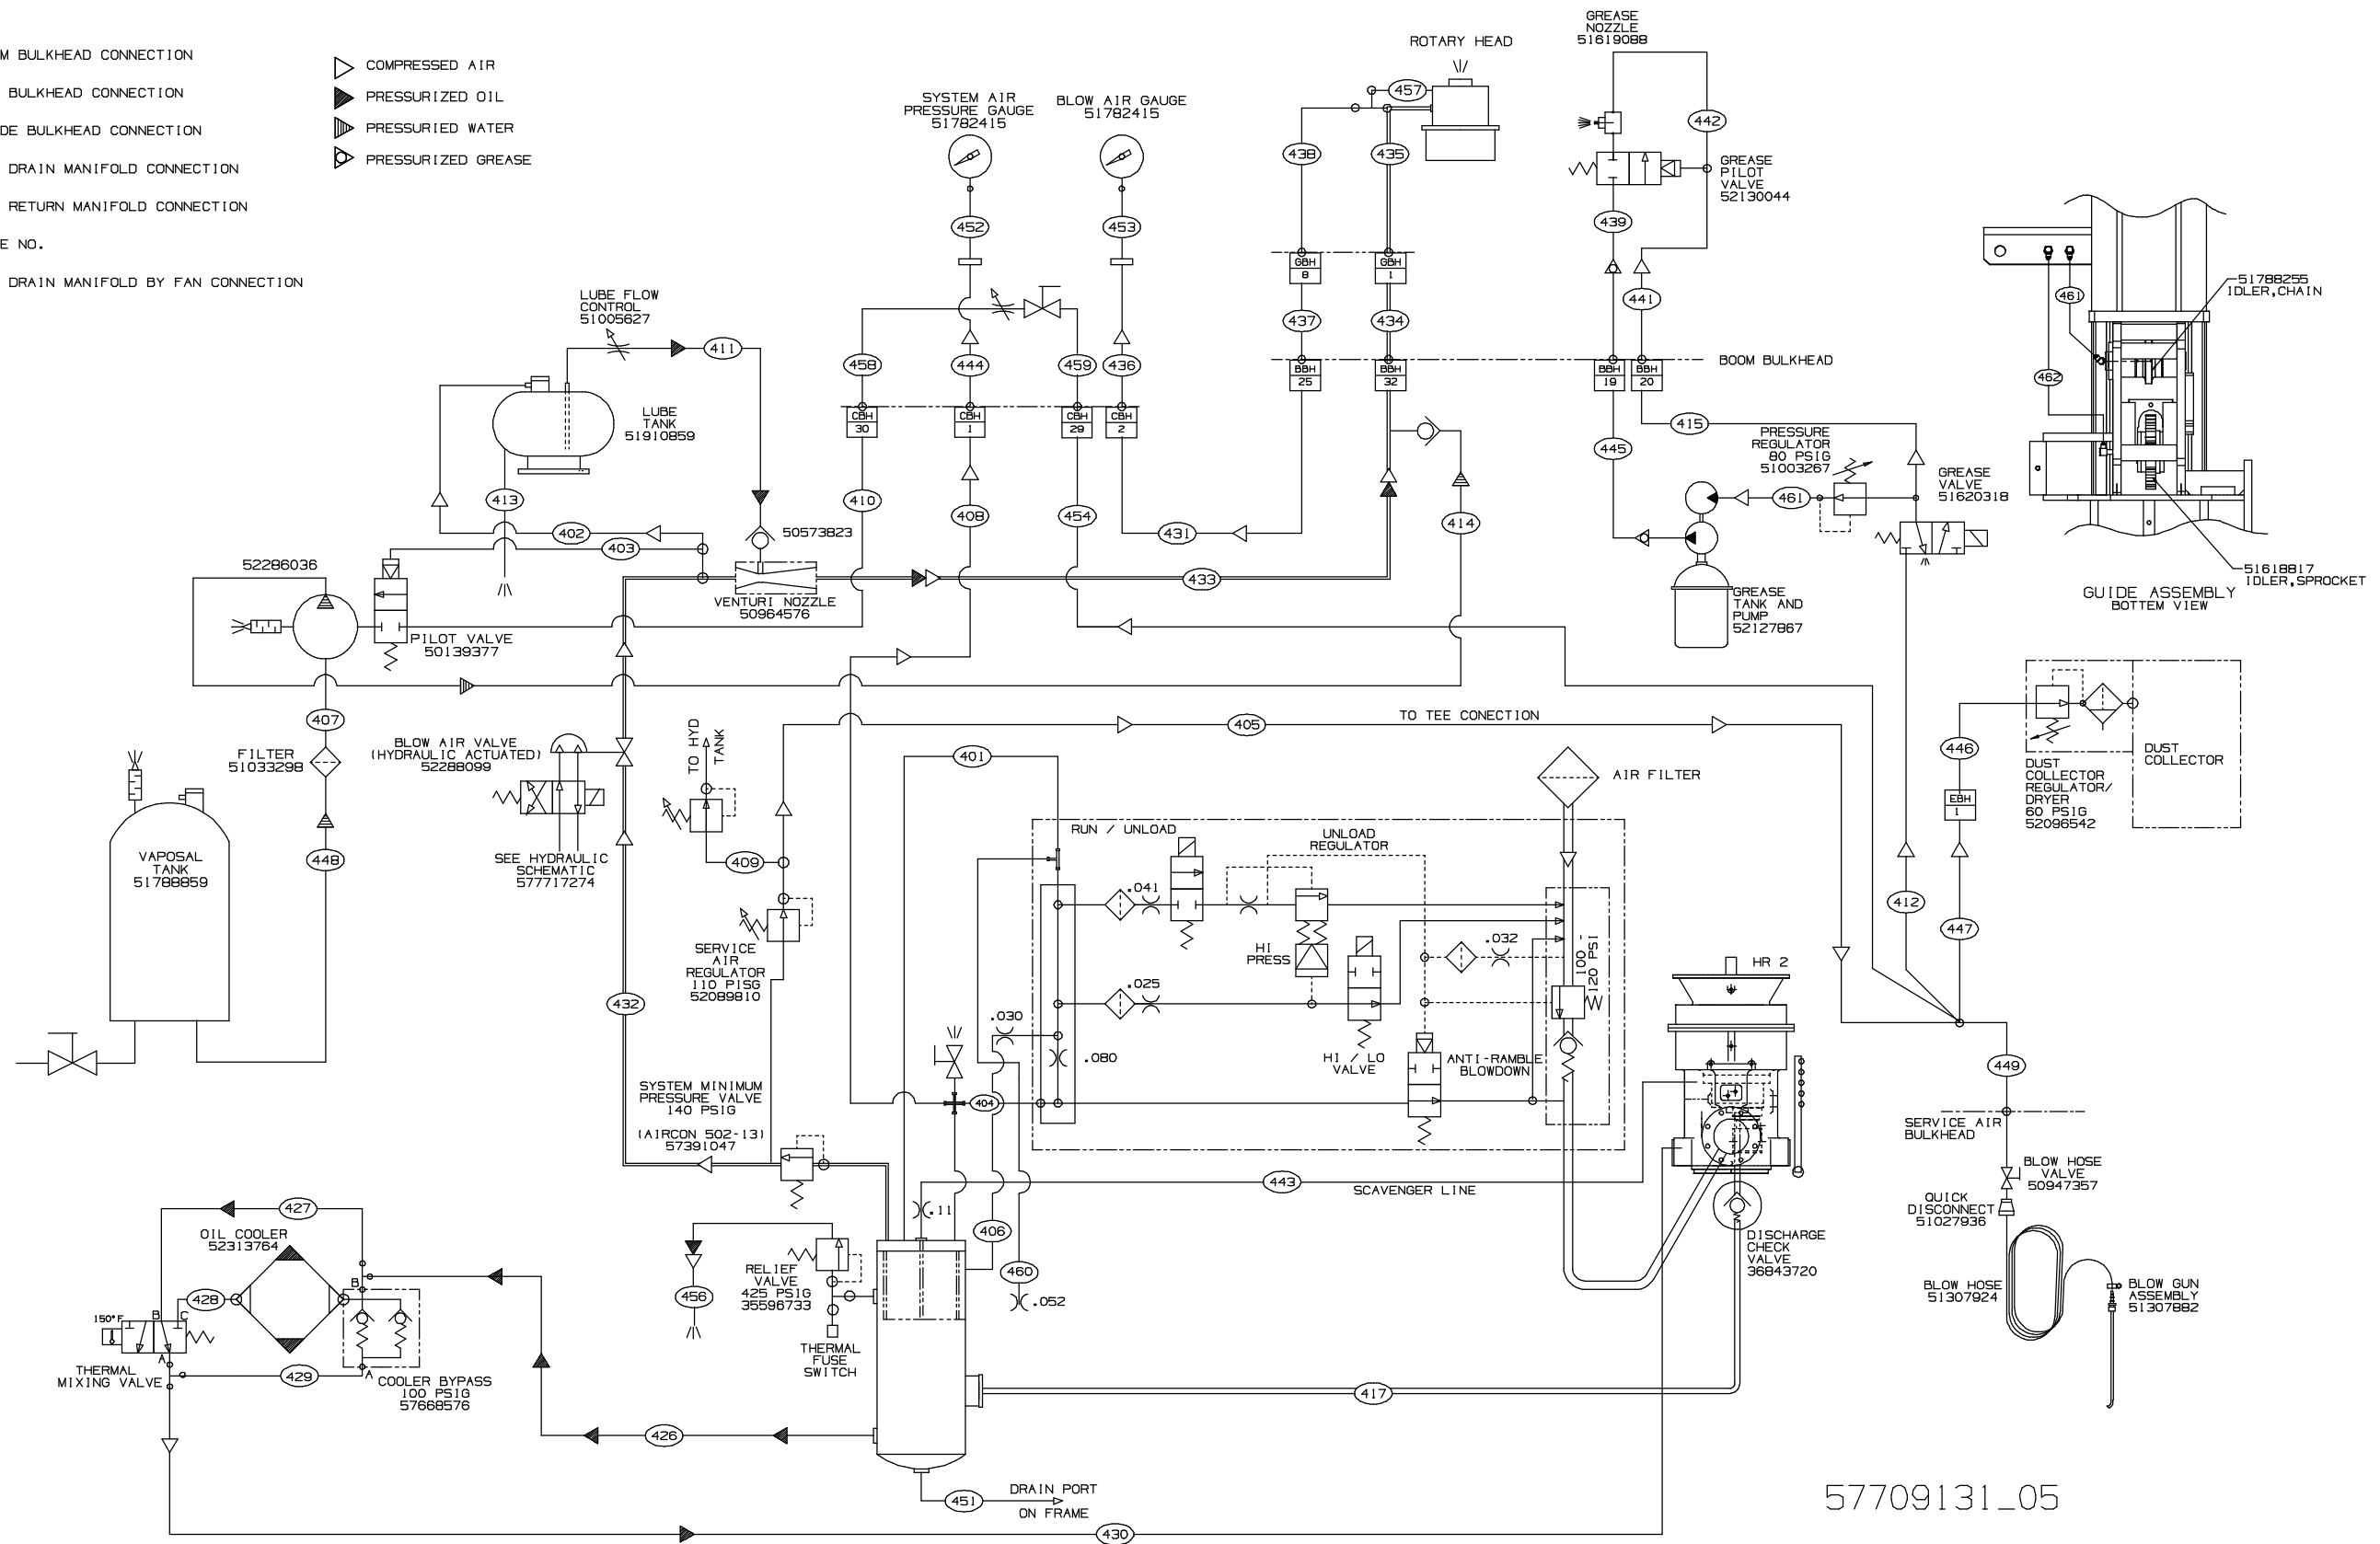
M BULKHEAD CONNECTION
BULKHEAD CONNECTION
DE BULKHEAD CONNECTION
DRAIN MANIFOLD CONNECTION
RETURN MANIFOLD CONNECTION
E NO.
DRAIN MANIFOLD BY FAN CONNECTION

COMPRESSED AIR
PRESSURIZED OIL
PRESSURIED WATER
PRESSURIZED GREASE

ROTARY HEAD
GREASE NOZZLE 51619088
SYSTEM AIR PRESSURE GAUGE 51782415
BLOW AIR GAUGE 51782415
GREASE PILOT VALVE 52130044
51788255 IDLER,CHAIN
BOOM BULKHEAD
LUBE FLOW CONTROL 51005627
LUBE TANK 51910859
PRESSURE REGULATOR 80 PSIG 51003267
GREASE VALVE 51620318
50573823
52286036
VENTURI NOZZLE 50964576
PILOT VALVE 50139377
GREASE TANK AND PUMP 52127867
GUIDE ASSEMBLY BOTTEM VIEW
51618817 IDLER,SPROCKET
TO TEE CONECTION
BLOW AIR VALVE (HYDRAULIC ACTUATED) 52288099
TO HYD TANK
FILTER 51033298
AIR FILTER
DUST COLLECTOR
DUST COLLECTOR REGULATOR/ DRYER 60 PSIG 52096542
VAPOSAL TANK 51788859
SEE HYDRAULIC SCHEMATIC 577717274
RUN / UNLOAD
UNLOAD REGULATOR
SERVICE AIR REGULATOR 110 PSIG 52089810
HI PRESS
.041 .032 .025 .030 .080 .11 .052
100 - 120 PSI
HR 2
HI / LO VALVE
ANTI-RAMBLE BLOWDOWN
SYSTEM MINIMUM PRESSURE VALVE 140 PSIG
(AIRCON 502-13) 57391047
SERVICE AIR BULKHEAD
SCAVENGER LINE
BLOW HOSE VALVE 50947357
QUICK DISCONNECT 51027936
OIL COOLER 52313764
RELIEF VALVE 425 PSIG 35596733
DISCHARGE CHECK VALVE 36843720
150°F
THERMAL FUSE SWITCH
BLOW HOSE 51307924
BLOW GUN ASSEMBLY 51307882
THERMAL MIXING VALVE
COOLER BYPASS 100 PSIG 57668576
DRAIN PORT ON FRAME
CBH 30 CBH 1 CBH 29 CBH 2 GBH 8 GBH 1 BBH 25 BBH 32 BBH 19 BBH 20 EBH 1
401 402 403 404 405 406 407 408 409 410 411 412 413 414 415 417 426 427 428 429 430 431 432 433 434 435 436 437 438 439 441 442 443 444 445 446 447 448 449 451 452 453 454 456 457 458 459 460 461 462
57709131_05